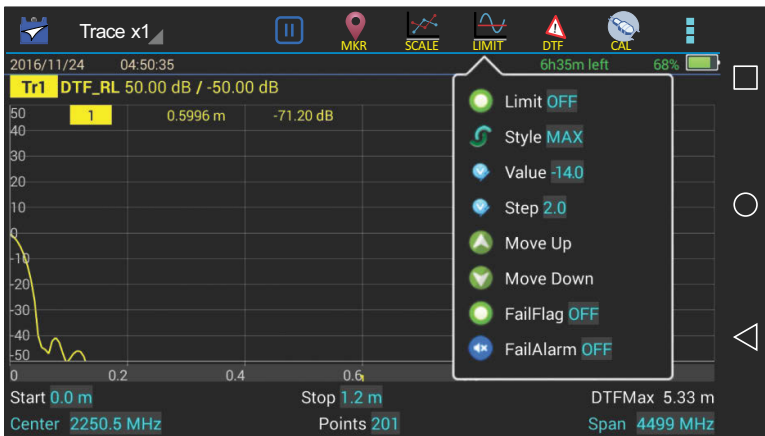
Trace x1

MKR SCALE LIMIT DTF CAL

2016/11/24 04:50:35 6h35m left 68%

Tr1 DTF_RL 50.00 dB / -50.00 dB

| 1 | 0.5996 m | -71.20 dB |
|---|---|---|

50
40
30
20
10
0
-10
-20
-30
-40
-50

0 0.2 0.4 0.6

Limit OFF
Style MAX
Value -14.0
Step 2.0
Move Up
Move Down
FailFlag OFF
FailAlarm OFF

Start 0.0 m Stop 1.2 m DTFMax 5.33 m
Center 2250.5 MHz Points 201 Span 4499 MHz